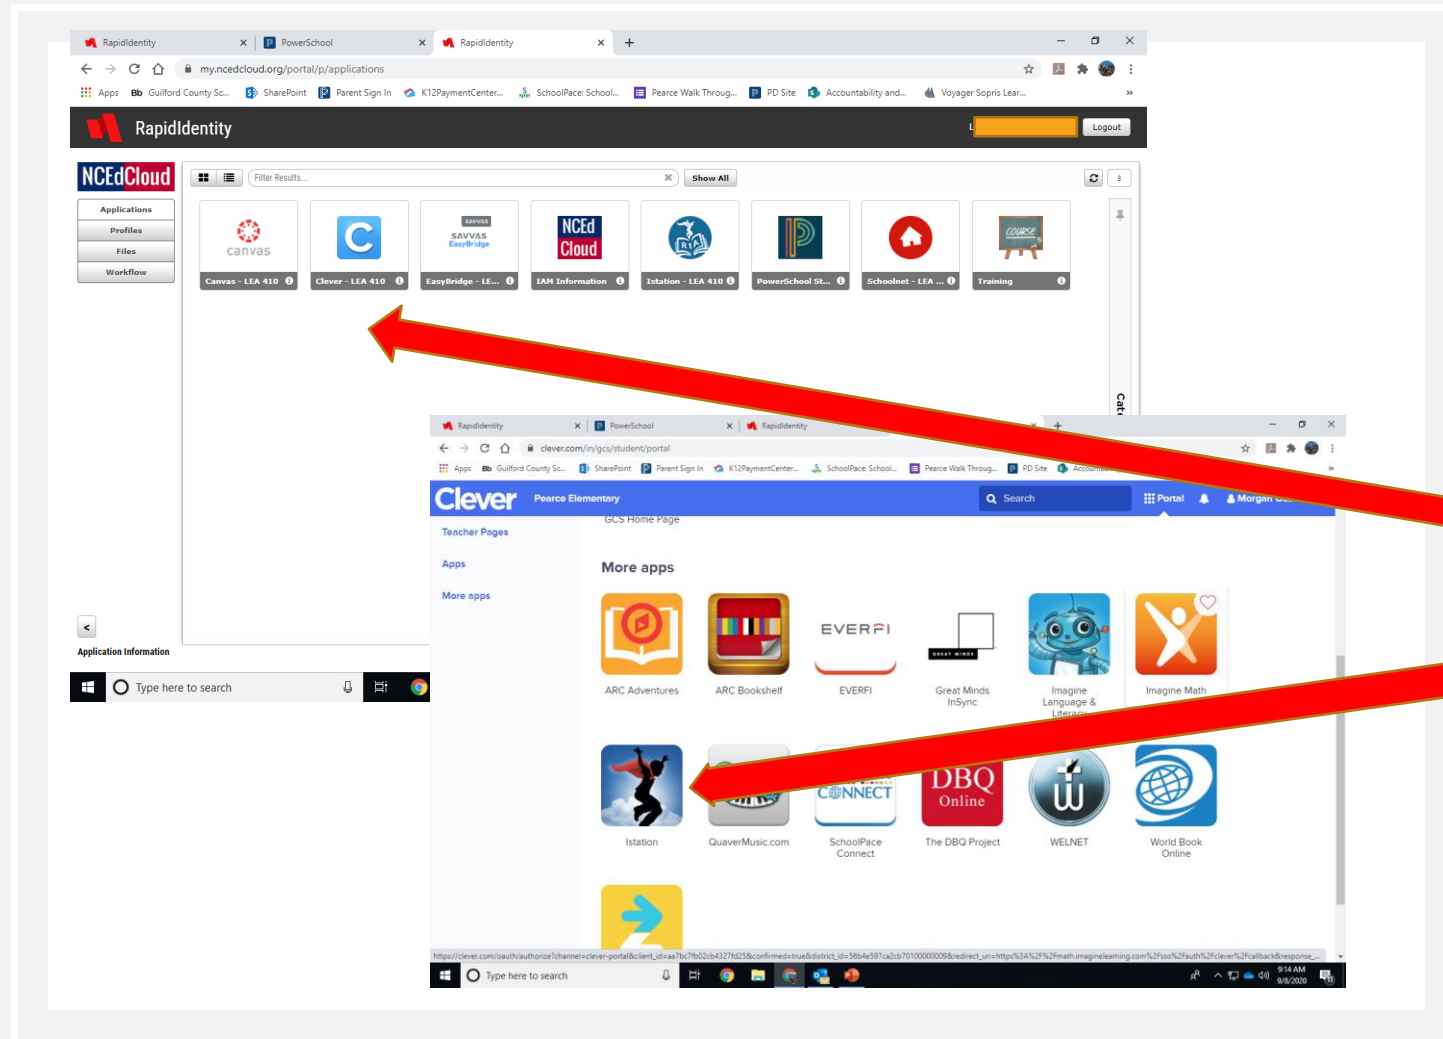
RapidIdentity PowerSchool RapidIdentity

my.ncedcloud.org/portal/p/applications

Apps Guilford County Sc... SharePoint Parent Sign In K12PaymentCenter... SchoolPace: School... Pearce Walk Throug... PD Site Accountability and... Voyager Sopris Lear...

RapidIdentity

Logout

NCEdCloud

Applications
Profiles
Files
Workflow

Filter Results... Show All

canvas
Canvas - LEA 410
Clever - LEA 410
SAVVAS EasyBridge
EasyBridge - LE...
NCEd Cloud
IAM Information
Istation - LEA 410
PowerSchool St...
Schoolnet - LEA ...
COURSE
Training

Application Information

Type here to search

RapidIdentity PowerSchool RapidIdentity

clever.com/in/gcs/student/portal

Apps Guilford County Sc... SharePoint Parent Sign In K12PaymentCenter... SchoolPace: School... Pearce Walk Throug... PD Site

Clever Pearce Elementary Search Portal Morgan

GCS Home Page

Teacher Pages
Apps
More apps

More apps

ARC Adventures
ARC Bookshelf
EVERFI
EVERFI
Great Minds InSync
Imagine Language & Litera...
Imagine Math
Istation
QuaverMusic.com
CONNECT
SchoolPace Connect
DBQ Online
The DBQ Project
WELNET
World Book Online

https://clever.com/oauth/authorize?channel=clever-portal&client_id=aa7bc7fb02cb4327fd25&confirmed=true&district_id=56b4e597ca2cb70100000009&redirect_uri=https%3A%2F%2Fmath.imaginelearning.com%2Fsso%2Fauth%2Fclever%2Fcallback&response_

Type here to search

9:14 AM
9/8/2020